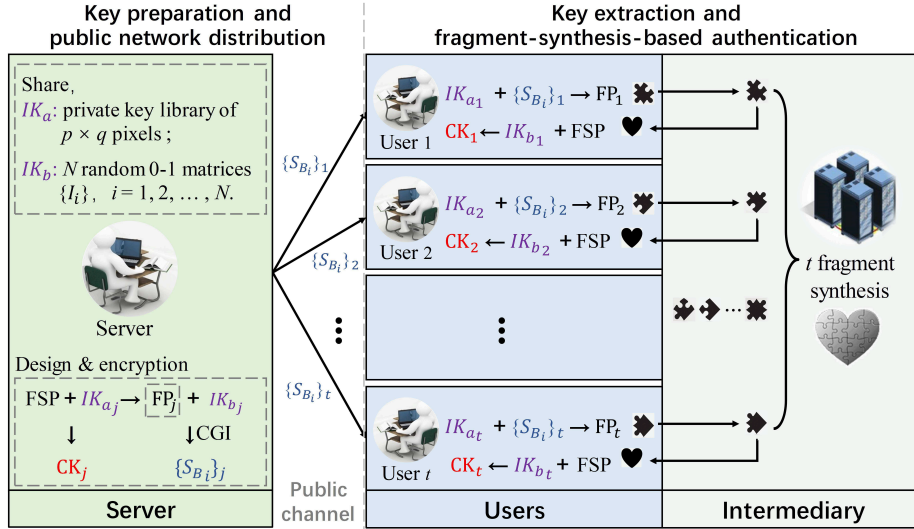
Key preparation and public network distribution

Share,
$IK_a$: private key library of $p \times q$ pixels ;
$IK_b$: $N$ random 0-1 matrices $\{I_i\}$, $i = 1, 2, \ldots, N$.

Server

Design & encryption

FSP + $IK_{a_j}$ → $FP_j$ + $IK_{b_j}$
↓ ↓CGI
$CK_j$ $\{S_{B_i}\}_j$

Server

$\{S_{B_i}\}_1$
$\{S_{B_i}\}_2$
$\{S_{B_i}\}_t$

Public channel

Key extraction and fragment-synthesis-based authentication

User 1
$IK_{a_1}$ + $\{S_{B_i}\}_1$ → $FP_1$
$CK_1$ ← $IK_{b_1}$ + FSP

User 2
$IK_{a_2}$ + $\{S_{B_i}\}_2$ → $FP_2$
$CK_2$ ← $IK_{b_2}$ + FSP

User $t$
$IK_{a_t}$ + $\{S_{B_i}\}_t$ → $FP_t$
$CK_t$ ← $IK_{b_t}$ + FSP

$t$ fragment synthesis

Users

Intermediary